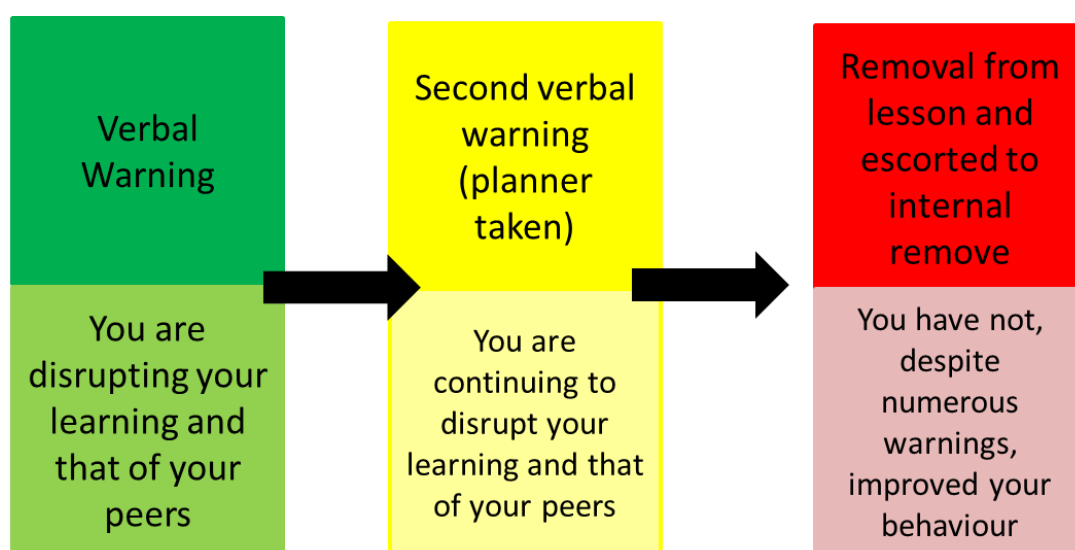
Verbal Warning

You are disrupting your learning and that of your peers

Second verbal warning (planner taken)

You are continuing to disrupt your learning and that of your peers

Removal from lesson and escorted to internal remove

You have not, despite numerous warnings, improved your behaviour